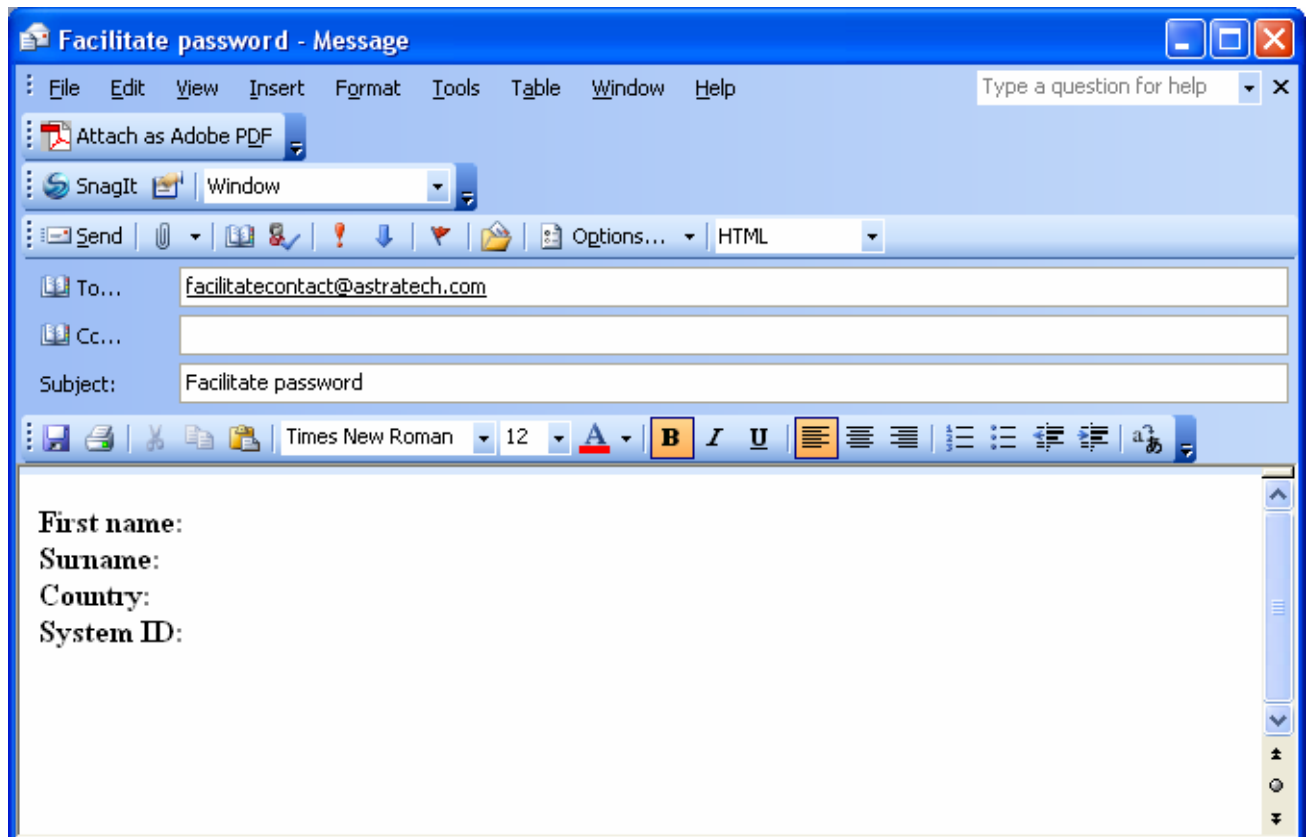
Facilitate password - Message

File Edit View Insert Format Tools Table Window Help

Type a question for help

Attach as Adobe PDF

SnagIt Window

Send Options... HTML

To... facilitatecontact@astratech.com

Cc...

Subject: Facilitate password

Times New Roman 12 B I U

**First name:**
**Surname:**
**Country:**
**System ID:**